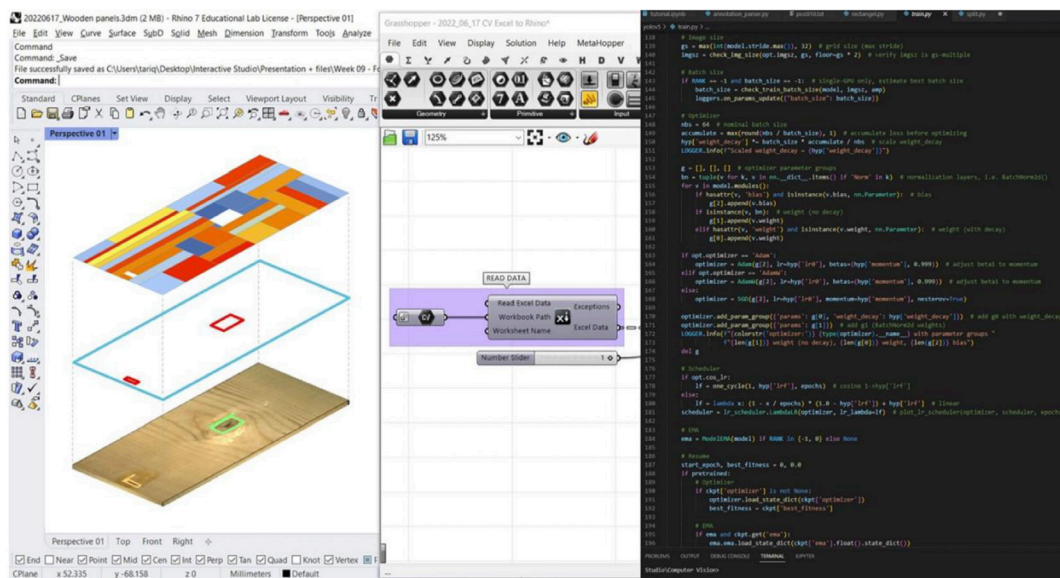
20220617_Wooden panels.3dm (2 MB) - Rhino 7 Educational Lab License - [Perspective 01]
File Edit View Curve Surface SubD Solid Mesh Dimension Transform Tools Analyze
Command
Command: _Save
File successfully saved as C:\Users\tariq\Desktop\Interactive Studio\Presentation + files\Week 09 - F
Command:
Standard CPlanes Set View Display Select Viewport Layout Visibility Tr
Perspective 01
Perspective 01 Top Front Right
End Near Point Mid Cen Int Perp Tan Quad Knot Vertex
CPlane x 52.335 y -68.158 z 0 Millimeters Default

Grasshopper - 2022_06_17 CV Excel to Rhino*
File Edit View Display Solution Help MetaHopper
Geometry Primitive Input
125%
READ DATA
Read Excel Data
Workbook Path
Worksheet Name
Exceptions
Excel Data
Number Slider 1

# Image size
gs = max(int(model.stride.max()), 32) # grid size (max stride)
imgsz = check_img_size(opt.imgsz, gs, floor=gs * 2) # verify imgsz is gs-multiple

# Batch size
if RANK == -1 and batch_size == -1: # single-GPU only, estimate best batch size
batch_size = check_train_batch_size(model, imgsz, amp)
loggers.on_params_update({"batch_size": batch_size})

# Optimizer
nbs = 64 # nominal batch size
accumulate = max(round(nbs / batch_size), 1) # accumulate loss before optimizing
hyp['weight_decay'] *= batch_size * accumulate / nbs # scale weight_decay
LOGGER.info(f"Scaled weight_decay = {hyp['weight_decay']}")

g = [], [], [] # optimizer parameter groups
bn = tuple(v for k, v in nn.__dict__.items() if 'Norm' in k) # normalization layers, i.e. BatchNorm2d()
for v in model.modules():
if hasattr(v, 'bias') and isinstance(v.bias, nn.Parameter): # bias
g[2].append(v.bias)
if isinstance(v, bn): # weight (no decay)
g[1].append(v.weight)
elif hasattr(v, 'weight') and isinstance(v.weight, nn.Parameter): # weight (with decay)
g[0].append(v.weight)

if opt.optimizer == 'Adam':
optimizer = Adam(g[2], lr=hyp['lr0'], betas=(hyp['momentum'], 0.999)) # adjust beta1 to momentum
elif opt.optimizer == 'AdamW':
optimizer = AdamW(g[2], lr=hyp['lr0'], betas=(hyp['momentum'], 0.999)) # adjust beta1 to momentum
else:
optimizer = SGD(g[2], lr=hyp['lr0'], momentum=hyp['momentum'], nesterov=True)

optimizer.add_param_group({'params': g[0], 'weight_decay': hyp['weight_decay']}) # add g0 with weight_decay
optimizer.add_param_group({'params': g[1]}) # add g1 (BatchNorm2d weights)
LOGGER.info(f"{colorstr('optimizer:')} {type(optimizer).__name__} with parameter groups "
f"{len(g[1])} weight (no decay), {len(g[0])} weight, {len(g[2])} bias")
del g

# Scheduler
if opt.cos_lr:
lf = one_cycle(1, hyp['lrf'], epochs) # cosine 1->hyp['lrf']
else:
lf = lambda x: (1 - x / epochs) * (1.0 - hyp['lrf']) + hyp['lrf'] # linear
scheduler = lr_scheduler.LambdaLR(optimizer, lr_lambda=lf) # plot_lr_scheduler(optimizer, scheduler, epochs)

# EMA
ema = ModelEMA(model) if RANK in [-1, 0] else None

# Resume
start_epoch, best_fitness = 0, 0.0
if pretrained:
# Optimizer
if ckpt['optimizer'] is not None:
optimizer.load_state_dict(ckpt['optimizer'])
best_fitness = ckpt['best_fitness']

# EMA
if ema and ckpt.get('ema'):
ema.ema.load_state_dict(ckpt['ema'].float().state_dict())

PROBLEMS OUTPUT DEBUG CONSOLE TERMINAL JUPYTER
Studio\Computer Vision>